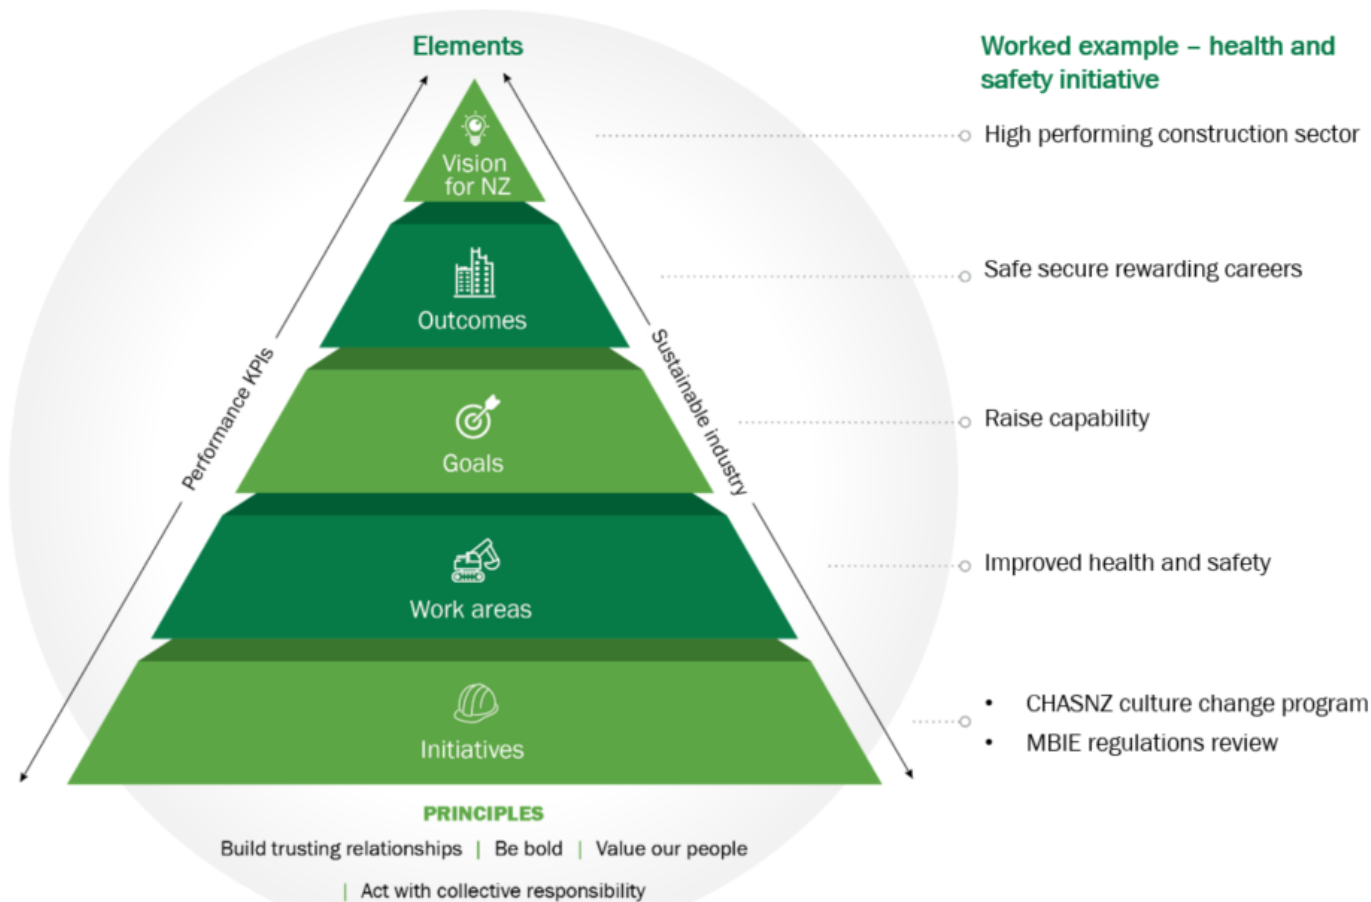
Elements

Vision for NZ

Outcomes

Goals

Work areas

Initiatives

Performance KPIs

Sustainable industry

Worked example – health and safety initiative

High performing construction sector

Safe secure rewarding careers

Raise capability

Improved health and safety

• CHASNZ culture change program
• MBIE regulations review

PRINCIPLES

Build trusting relationships | Be bold | Value our people | Act with collective responsibility